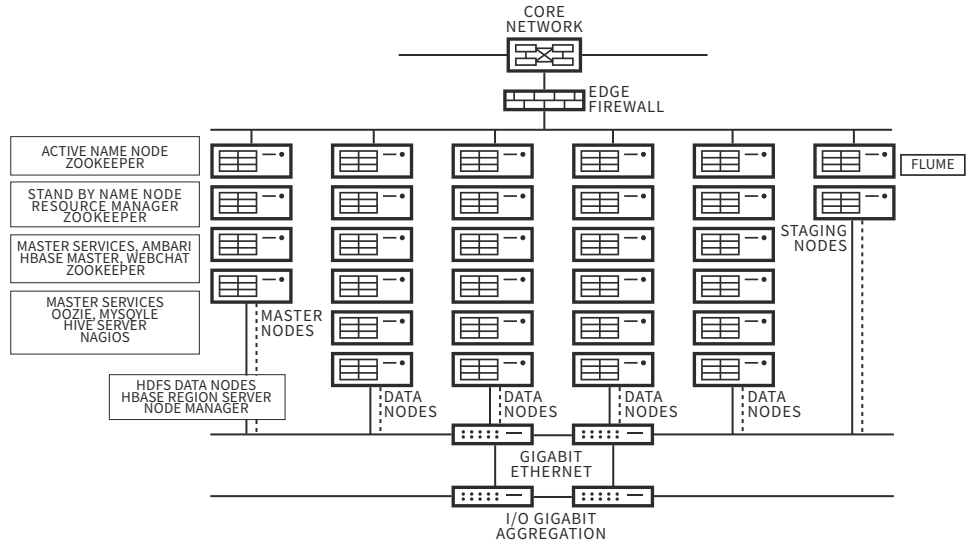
CORE
NETWORK

EDGE
FIREWALL

ACTIVE NAME NODE
ZOOKEEPER

STAND BY NAME NODE
RESOURCE MANAGER
ZOOKEEPER

MASTER SERVICES, AMBARI
HBASE MASTER, WEBCHAT
ZOOKEEPER

MASTER SERVICES
OOZIE, MYSQYLE
HIVE SERVER
NAGIOS

FLUME

STAGING
NODES

MASTER
NODES

HDFS DATA NODES
HBASE REGION SERVER
NODE MANAGER

DATA
NODES

DATA
NODES

DATA
NODES

DATA
NODES

GIGABIT
ETHERNET

I/O GIGABIT
AGGREGATION